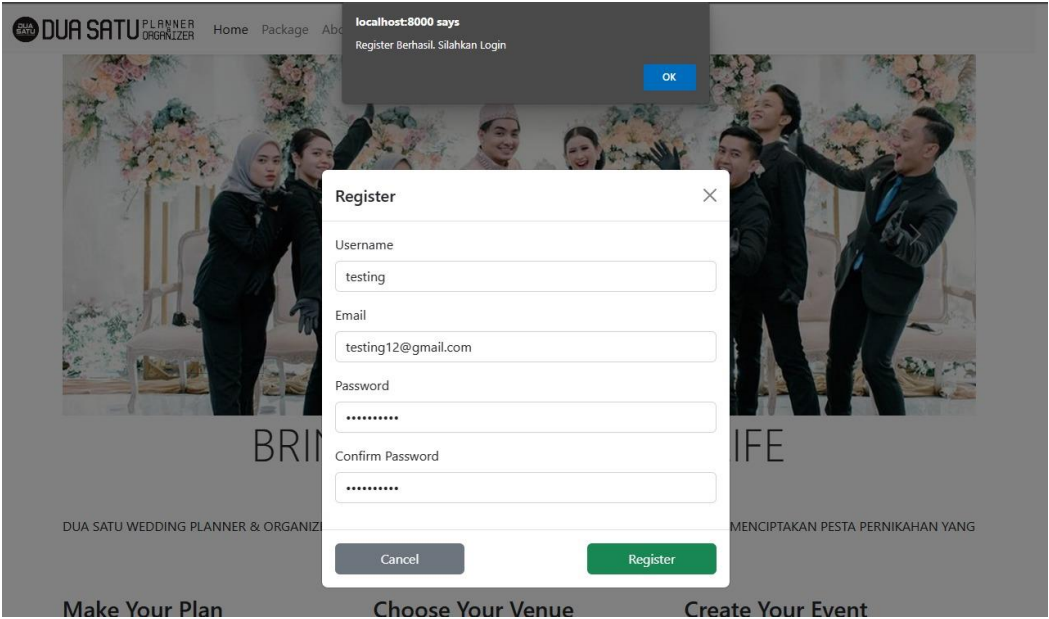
DUA SATU DUA SATU PLANNER ORGANIZER Home Package Abo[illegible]

localhost:8000 says
Register Berhasil. Silahkan Login
OK

Register
Username
testing
Email
testing12@gmail.com
Password
••••••••••
Confirm Password
••••••••••
Cancel
Register

BRI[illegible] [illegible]IFE

DUA SATU WEDDING PLANNER & ORGANIZ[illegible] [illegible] MENCIPTAKAN PESTA PERNIKAHAN YANG

Make Your Plan
Choose Your Venue
Create Your Event